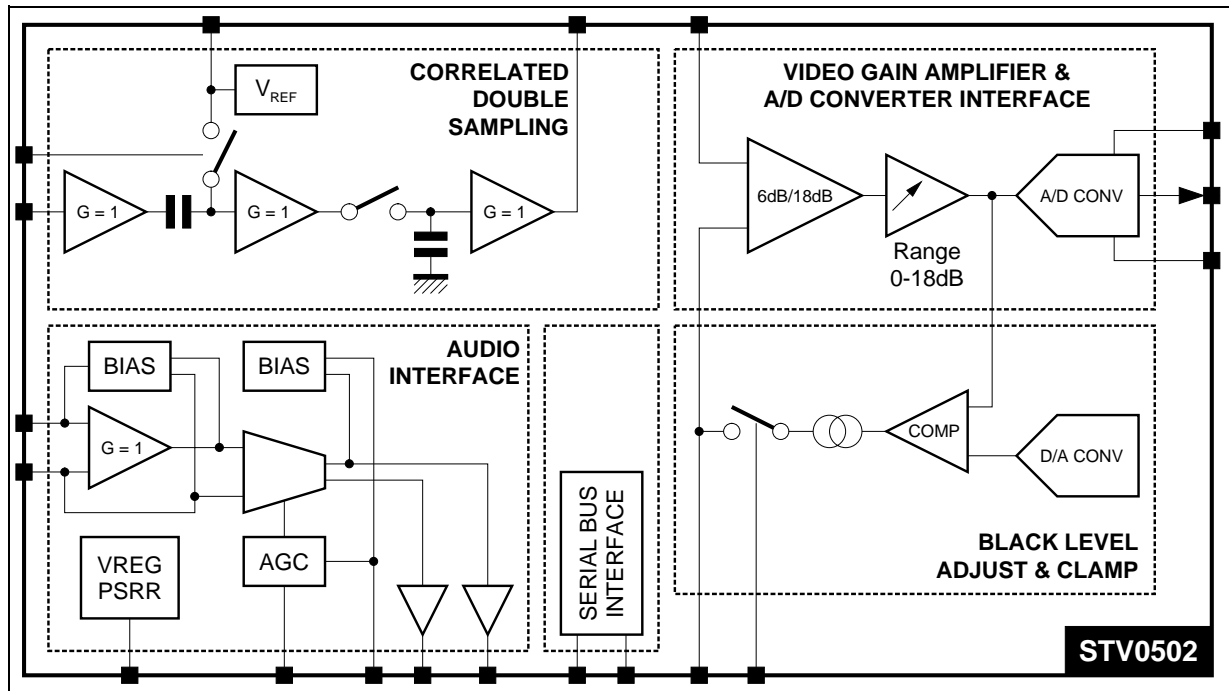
CORRELATED DOUBLE SAMPLING

$V_{REF}$

G = 1

G = 1

G = 1

VIDEO GAIN AMPLIFIER & A/D CONVERTER INTERFACE

6dB/18dB

Range 0-18dB

A/D CONV

AUDIO INTERFACE

BIAS

BIAS

G = 1

AGC

VREG PSRR

SERIAL BUS INTERFACE

COMP

D/A CONV

BLACK LEVEL ADJUST & CLAMP

STV0502